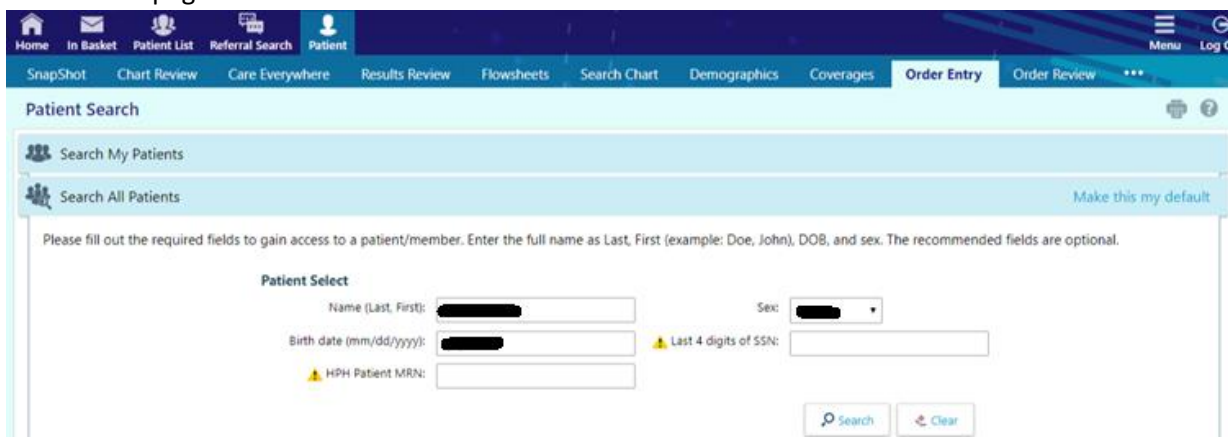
Home In Basket Patient List Referral Search Patient Menu Log

SnapShot Chart Review Care Everywhere Results Review Flowsheets Search Chart Demographics Coverages Order Entry Order Review •••

Patient Search

Search My Patients

Search All Patients

Make this my default

Please fill out the required fields to gain access to a patient/member. Enter the full name as Last, First (example: Doe, John), DOB, and sex. The recommended fields are optional.

Patient Select

Name (Last, First):

Sex:

Birth date (mm/dd/yyyy):

Last 4 digits of SSN:

HPH Patient MRN:

Search

Clear